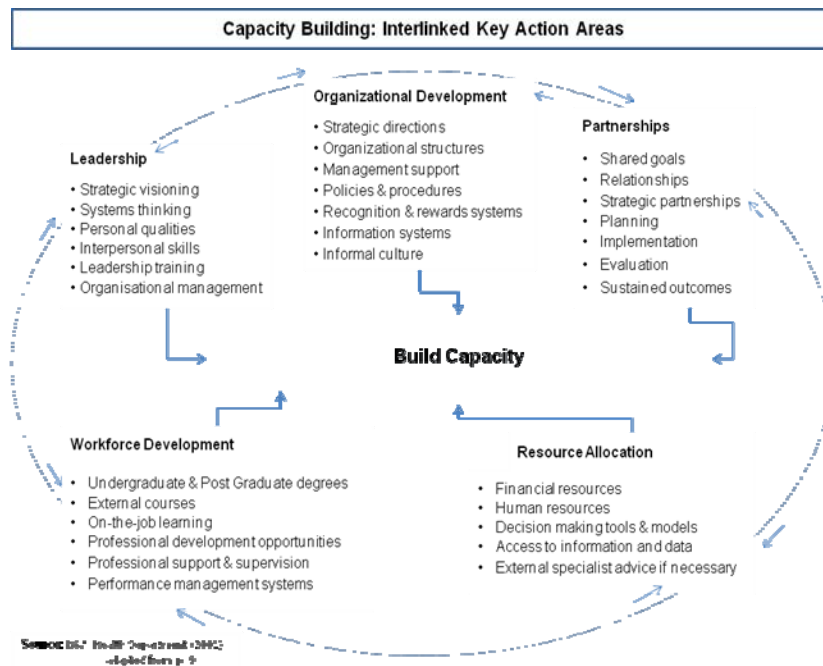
Capacity Building: Interlinked Key Action Areas

Organizational Development
• Strategic directions
• Organizational structures
• Management support
• Policies & procedures
• Recognition & rewards systems
• Information systems
• Informal culture

Leadership
• Strategic visioning
• Systems thinking
• Personal qualities
• Interpersonal skills
• Leadership training
• Organisational management

Partnerships
• Shared goals
• Relationships
• Strategic partnerships
• Planning
• Implementation
• Evaluation
• Sustained outcomes

Build Capacity

Workforce Development
• Undergraduate & Post Graduate degrees
• External courses
• On-the-job learning
• Professional development opportunities
• Professional support & supervision
• Performance management systems

Resource Allocation
• Financial resources
• Human resources
• Decision making tools & models
• Access to information and data
• External specialist advice if necessary

Source: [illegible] Health Department (2002) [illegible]